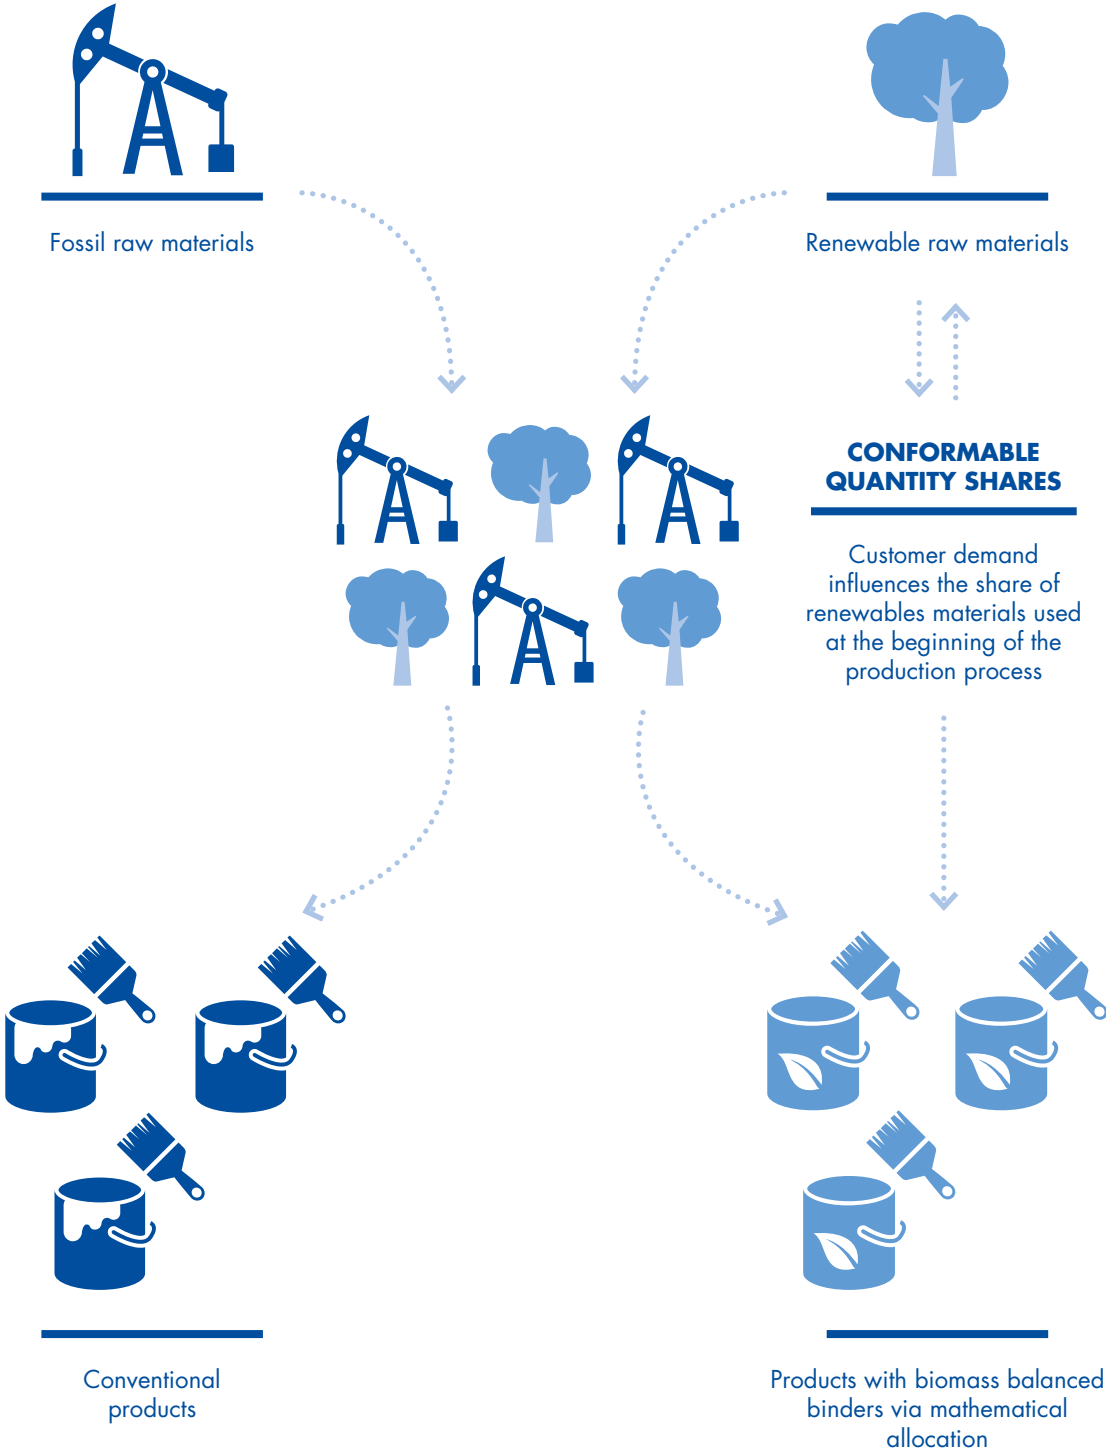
Fossil raw materials

Renewable raw materials

CONFORMABLE QUANTITY SHARES

Customer demand influences the share of renewables materials used at the beginning of the production process

Conventional products

Products with biomass balanced binders via mathematical allocation